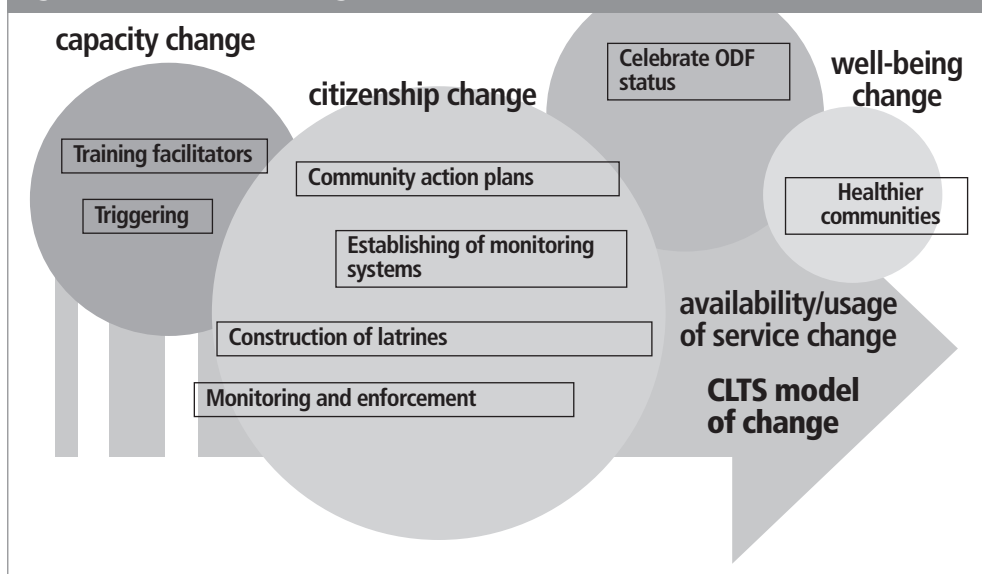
capacity change

Training facilitators

Triggering

citizenship change

Community action plans

Establishing of monitoring systems

Construction of latrines

Monitoring and enforcement

Celebrate ODF status

well-being change

Healthier communities

availability/usage of service change

CLTS model of change